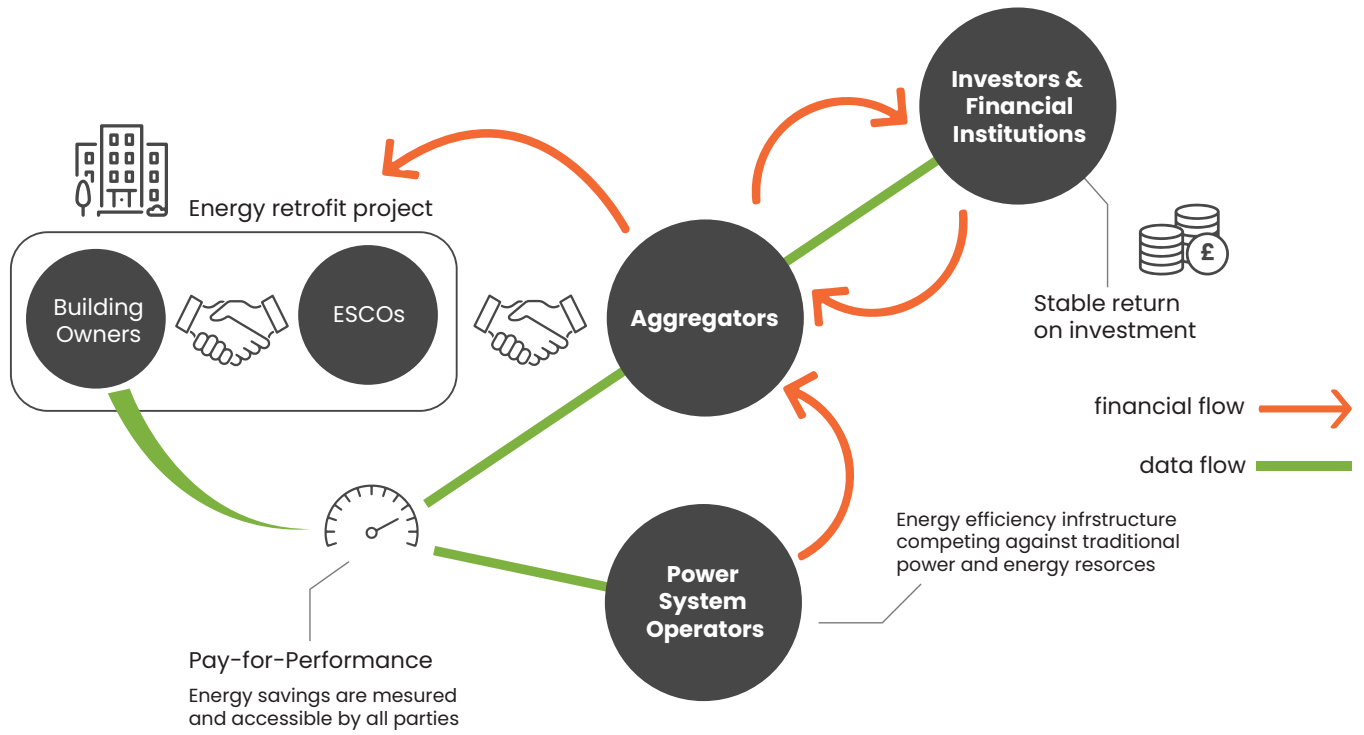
Investors & Financial Institutions

Energy retrofit project

Building Owners

ESCOs

Aggregators

£

Stable return on investment

financial flow

data flow

Energy efficiency infrstructure competing against traditional power and energy resorces

Power System Operators

Pay-for-Performance

Energy savings are mesured and accessible by all parties